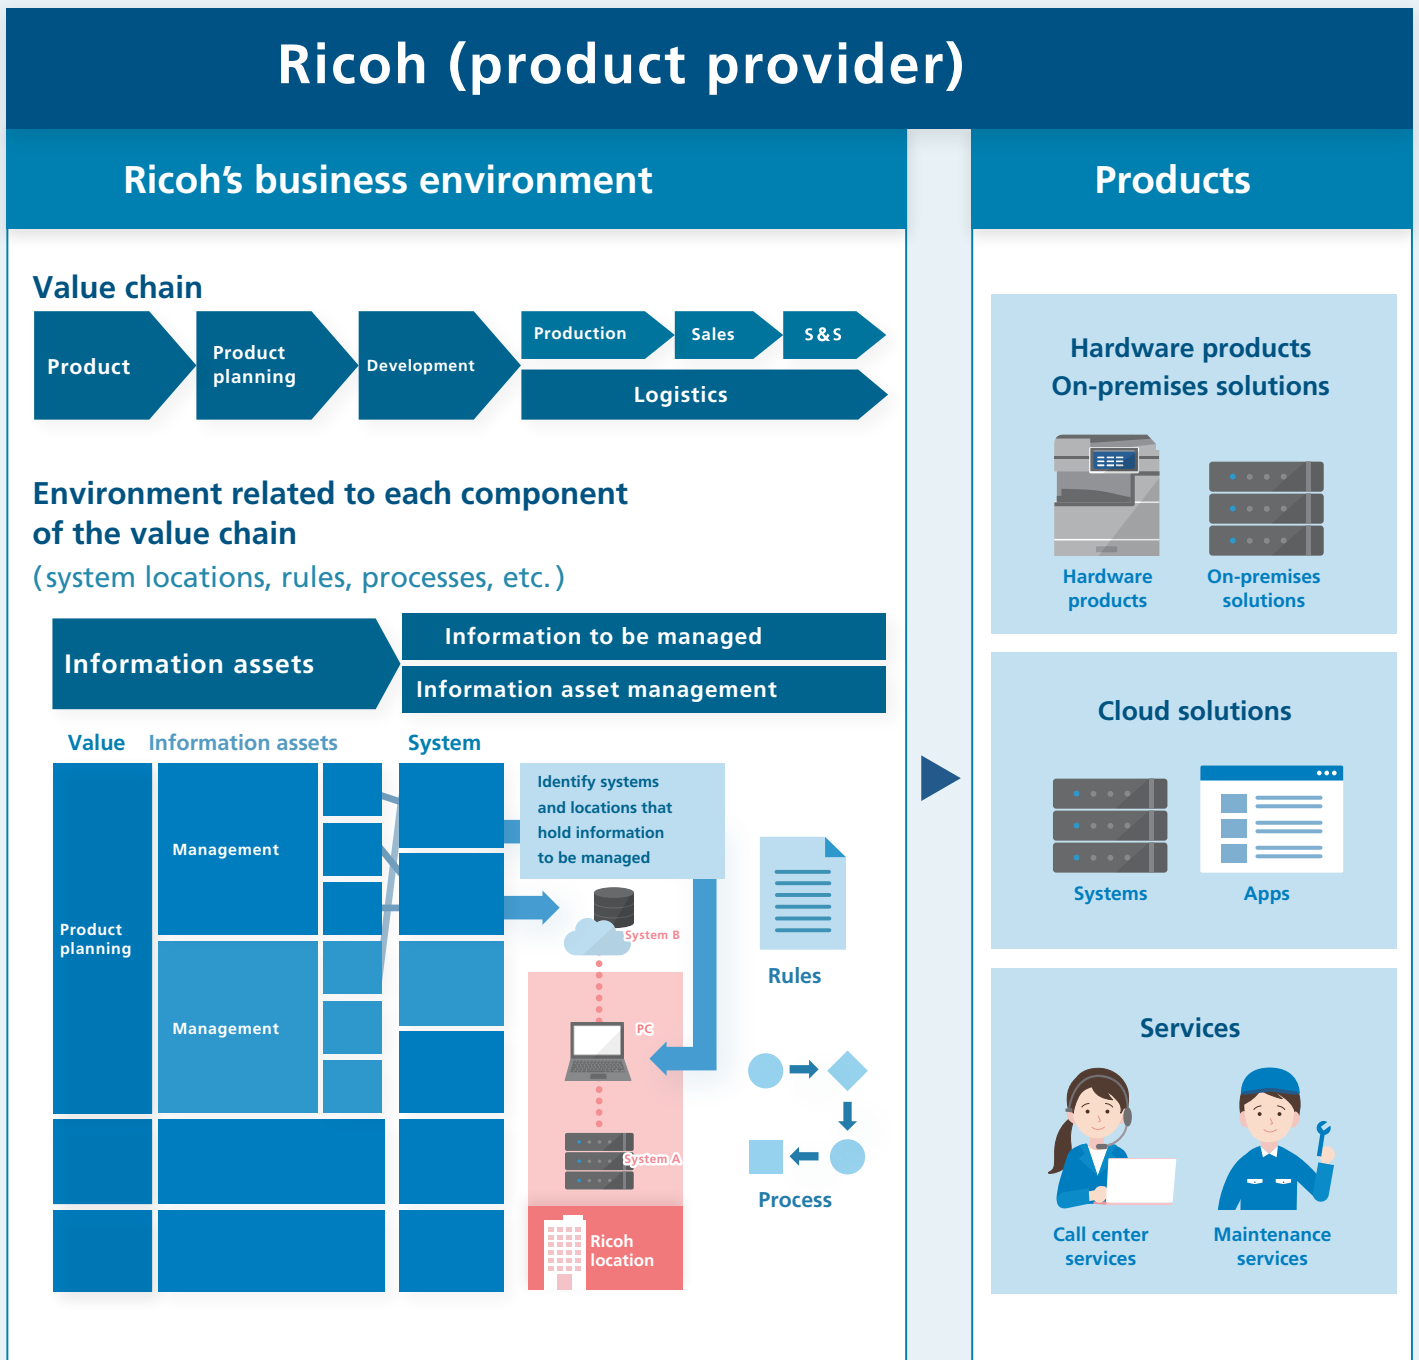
Ricoh (product provider)

Ricoh's business environment

Products

Value chain

Product

Product planning

Development

Production

Sales

S&S

Logistics

Environment related to each component of the value chain

(system locations, rules, processes, etc.)

Information assets

Information to be managed

Information asset management

Value

Information assets

System

Product planning

Management

Management

Identify systems and locations that hold information to be managed

System B

PC

System A

Ricoh location

Rules

Process

Hardware products
On-premises solutions

Hardware products

On-premises solutions

Cloud solutions

Systems

Apps

Services

Call center services

Maintenance services